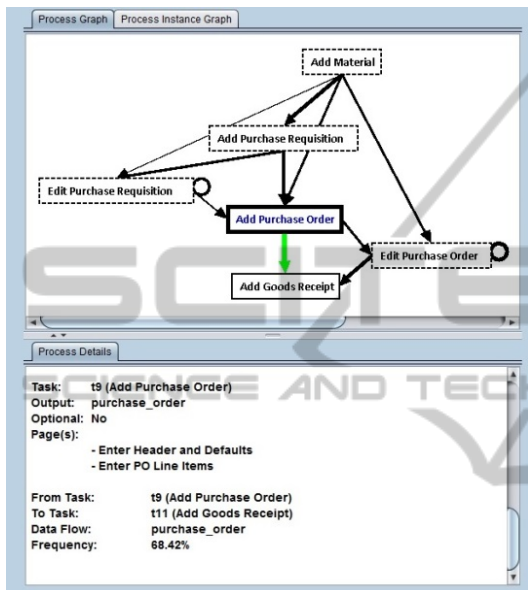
Process Graph | Process Instance Graph

Add Material

Add Purchase Requisition

Edit Purchase Requisition

Add Purchase Order

Edit Purchase Order

Add Goods Receipt

Process Details

SCITE
SCIENCE AND TEC

Task: t9 (Add Purchase Order)
Output: purchase_order
Optional: No
Page(s):
- Enter Header and Defaults
- Enter PO Line Items

From Task: t9 (Add Purchase Order)
To Task: t11 (Add Goods Receipt)
Data Flow: purchase_order
Frequency: 68.42%